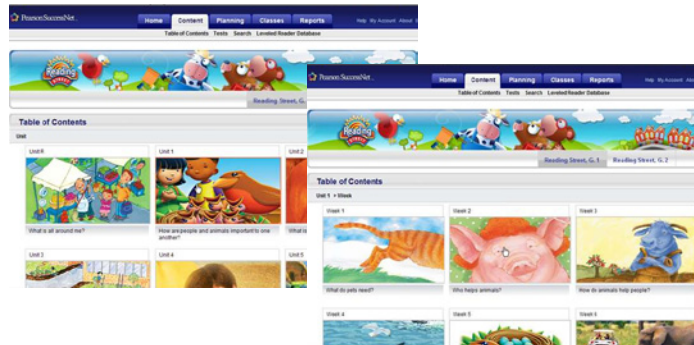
PearsonSuccessNet
Home Content Planning Classes Reports Help My Account About
Table of Contents Tests Search Leveled Reader Database
Reading Street
Reading Street, G.
Table of Contents
Unit
Unit R
What is all around me?
Unit 1
How are people and animals important to one another?
Unit 2
What is
Unit 3
Unit 4
Unit 5

PearsonSuccessNet
Home Content Planning Classes Reports Help My Account Abo
Table of Contents Tests Search Leveled Reader Database
Reading Street
Reading Street, G. 1 Reading Street, G. 2
Table of Contents
Unit 1 > Week
Week 1
What do pets need?
Week 2
Who helps animals?
Week 3
How do animals help people?
Week 4
Week 5
Week 6